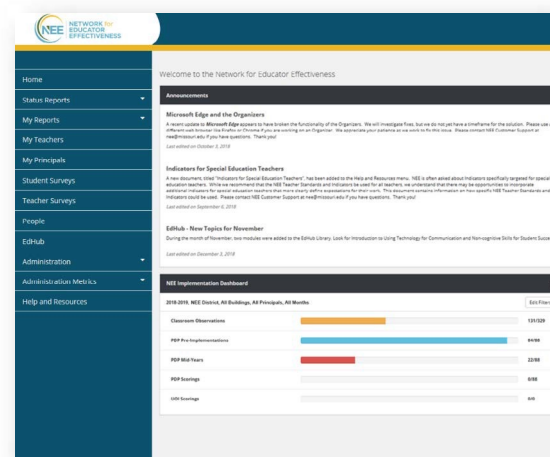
NEE NETWORK for EDUCATOR EFFECTIVENESS

Home
Status Reports
My Reports
My Teachers
My Principals
Student Surveys
Teacher Surveys
People
EdHub
Administration
Administration Metrics
Help and Resources

Welcome to the Network for Educator Effectiveness

Announcements

Microsoft Edge and the Organizers

A recent update to Microsoft Edge appears to have broken the functionality of the Organizers. We will investigate fixes, but we do not yet have a timeframe for the solution. Please use a different web browser like Firefox or Chrome if you are working on an Organizer. We appreciate your patience as we work to fix this issue. Please contact NEE Customer Support at nee@missouri.edu if you have questions. Thank you!

Last edited on October 3, 2018

Indicators for Special Education Teachers

A new document, titled "Indicators for Special Education Teachers", has been added to the Help and Resources menu. NEE is often asked about Indicators specifically targeted for special education teachers. While we recommend that the NEE Teacher Standards and Indicators be used for all teachers, we understand that there may be opportunities to incorporate additional indicators for special education teachers that more clearly define expectations for their work. This document contains information on how specific NEE Teacher Standards and Indicators could be used. Please contact NEE Customer Support at nee@missouri.edu if you have questions. Thank you!

Last edited on September 5, 2018

EdHub - New Topics for November

During the month of November, two modules were added to the EdHub Library. Look for Introduction to Using Technology for Communication and Non-cognitive Skills for Student Succe

Last edited on December 3, 2018

NEE Implementation Dashboard

2018-2019, NEE District, All Buildings, All Principals, All Months

Edit Filters

| | |
|---|---|
| Classroom Observations | 131/329 |
| PDP Pre-Implementations | 84/88 |
| PDP Mid-Years | 22/88 |
| PDP Scorings | 0/88 |
| Unit Scorings | 0/0 |